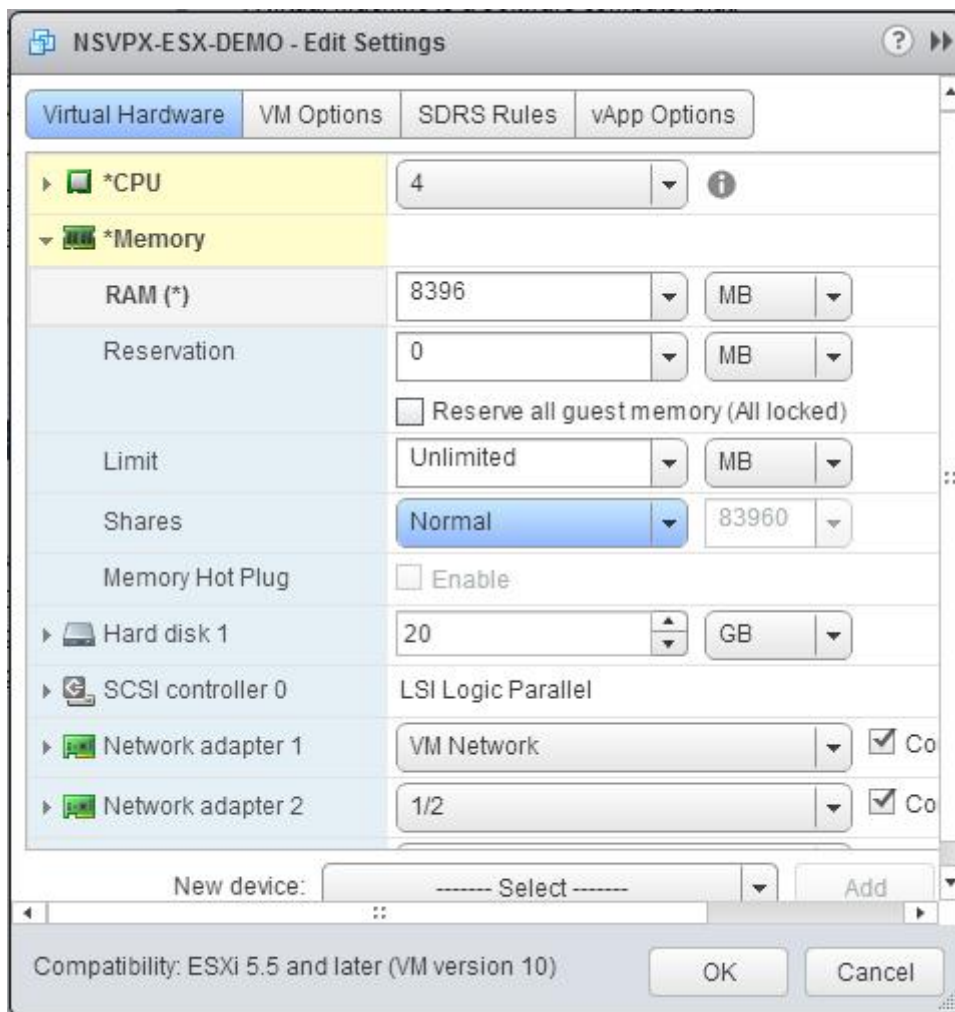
NSVPX-ESX-DEMO - Edit Settings

Virtual Hardware | VM Options | SDRS Rules | vApp Options

*CPU 4

*Memory

RAM (*) 8396 MB

Reservation 0 MB

Reserve all guest memory (All locked)

Limit Unlimited MB

Shares Normal 83960

Memory Hot Plug Enable

Hard disk 1 20 GB

SCSI controller 0 LSI Logic Parallel

Network adapter 1 VM Network Co

Network adapter 2 1/2 Co

New device: ------- Select ------- Add

Compatibility: ESXi 5.5 and later (VM version 10)

OK Cancel